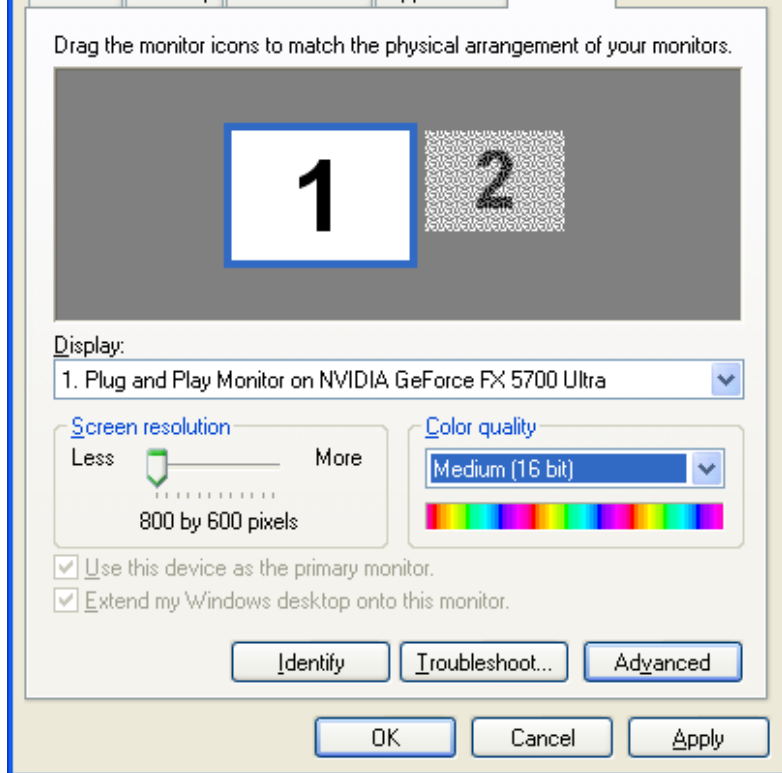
Drag the monitor icons to match the physical arrangement of your monitors.

1 2

Display:
1. Plug and Play Monitor on NVIDIA GeForce FX 5700 Ultra

Screen resolution
Less More
800 by 600 pixels

Color quality
Medium (16 bit)

Use this device as the primary monitor.
Extend my Windows desktop onto this monitor.

Identify Troubleshoot... Advanced

OK Cancel Apply